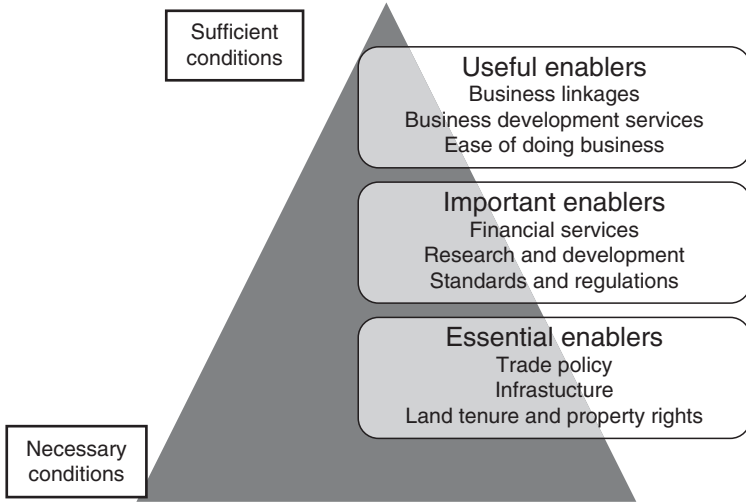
Sufficient conditions

Useful enablers
Business linkages
Business development services
Ease of doing business

Important enablers
Financial services
Research and development
Standards and regulations

Essential enablers
Trade policy
Infrastucture
Land tenure and property rights

Necessary conditions